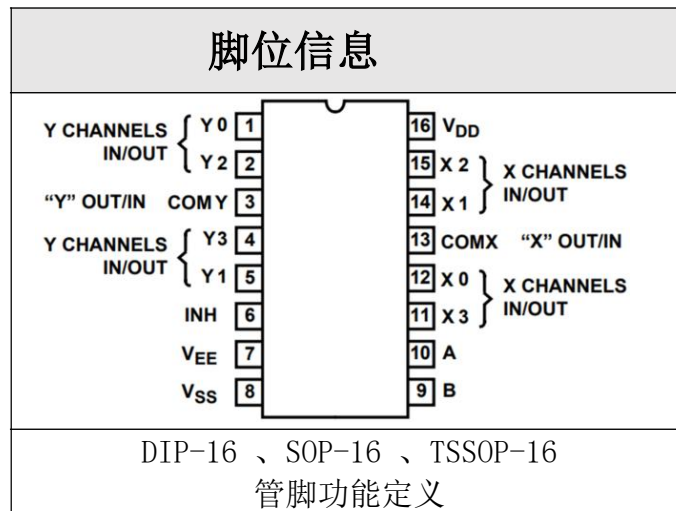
脚位信息

Y CHANNELS IN/OUT Y0 1
Y2 2
"Y" OUT/IN COMY 3
Y CHANNELS IN/OUT Y3 4
Y1 5
INH 6
$V_{EE}$ 7
$V_{SS}$ 8

16 $V_{DD}$
15 X 2 X CHANNELS IN/OUT
14 X 1
13 COMX "X" OUT/IN
12 X 0 X CHANNELS IN/OUT
11 X 3
10 A
9 B

DIP-16 、SOP-16 、TSSOP-16
管脚功能定义